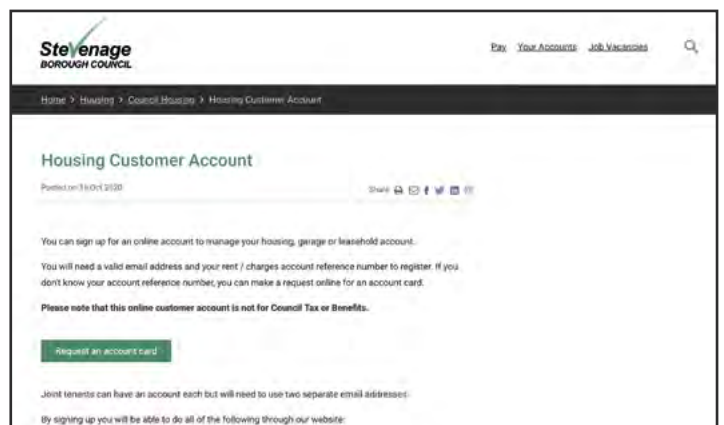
Stevenage
BOROUGH COUNCIL

Pay Your Accounts Job Vacancies

Home > Housing > Council Housing > Housing Customer Account

Housing Customer Account

Posted on 15 Oct 2020

Share

You can sign up for an online account to manage your housing, garage or leasehold account.

You will need a valid email address and your rent / charges account reference number to register. If you don't know your account reference number, you can make a request online for an account card.

Please note that this online customer account is not for Council Tax or Benefits.

Request an account card

Joint tenants can have an account each but will need to use two separate email addresses.

By signing up you will be able to do all of the following through our website: